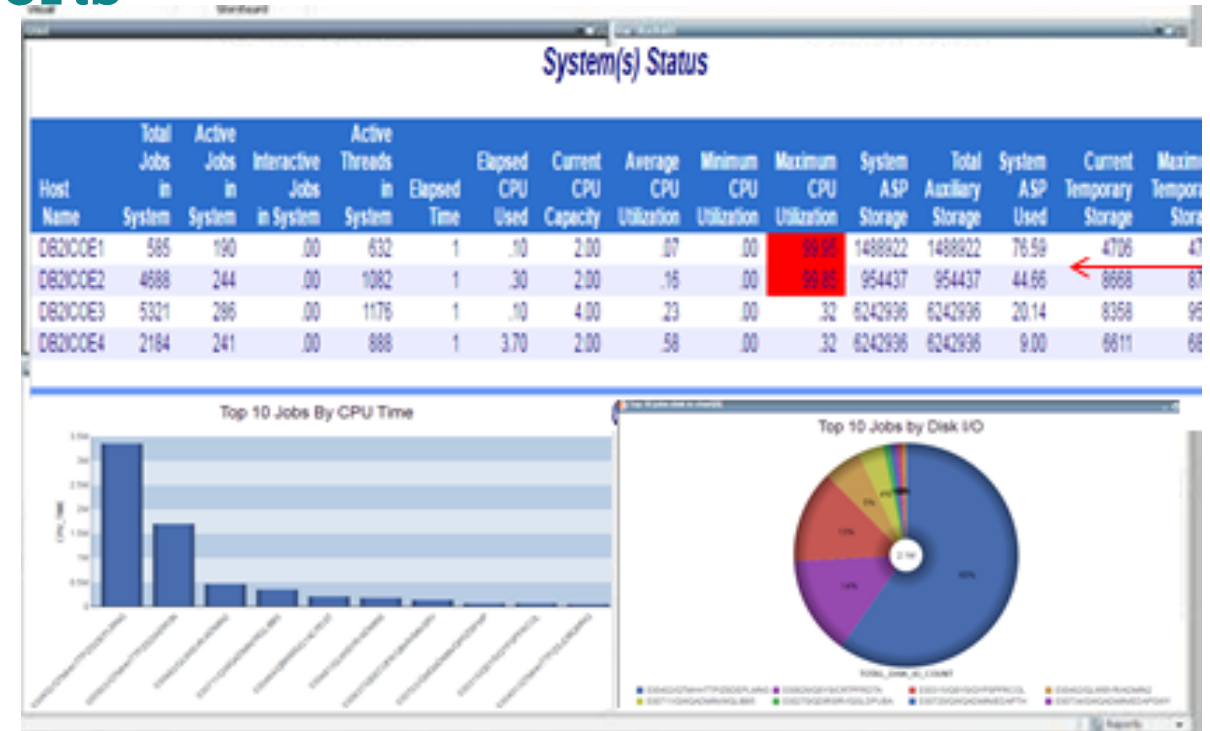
System(s) Status

| Host Name | Total Jobs in System | Active Jobs in System | Interactive Jobs in System | Active Threads in System | Elapsed Time | Elapsed CPU Used | Current CPU Capacity | Average CPU Utilization | Minimum CPU Utilization | Maximum CPU Utilization | System ASP Storage | Total Auxiliary Storage | System ASP Used | Current Temporary Storage | Maximum Temporary Storage |
|---|---|---|---|---|---|---|---|---|---|---|---|---|---|---|---|
| DB2ICOE1 | 585 | 190 | .00 | 632 | 1 | .10 | 2.00 | .07 | .00 | 99.95 | 1488922 | 1488922 | 76.59 | 4706 | 47 |
| DB2ICOE2 | 4688 | 244 | .00 | 1082 | 1 | .30 | 2.00 | .16 | .00 | 99.85 | 954437 | 954437 | 44.66 | 8668 | 87 |
| DB2ICOE3 | 5321 | 286 | .00 | 1176 | 1 | .10 | 4.00 | .23 | .00 | .32 | 6242936 | 6242936 | 20.14 | 8358 | 95 |
| DB2ICOE4 | 2184 | 241 | .00 | 888 | 1 | 3.70 | 2.00 | .58 | .00 | .32 | 6242936 | 6242936 | 9.00 | 6611 | 66 |

Top 10 Jobs By CPU Time

Top 10 Jobs by Disk I/O

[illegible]